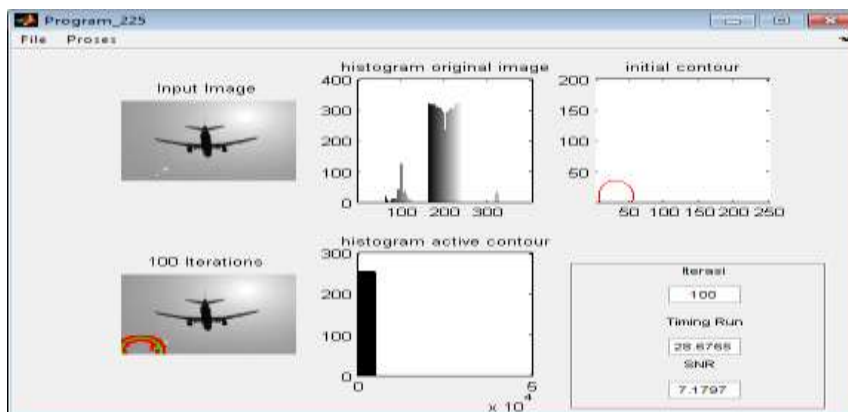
Program_225

File Proses

Input Image

histogram original image

400
300
200
100
0
100 200 300

initial contour

200
150
100
50
50 100 150 200 250

100 Iterations

histogram active contour

300
200
100
0
0
5
$\times 10^4$

Iterasi

100

Timing Run

28.6765

SNR

7.1797